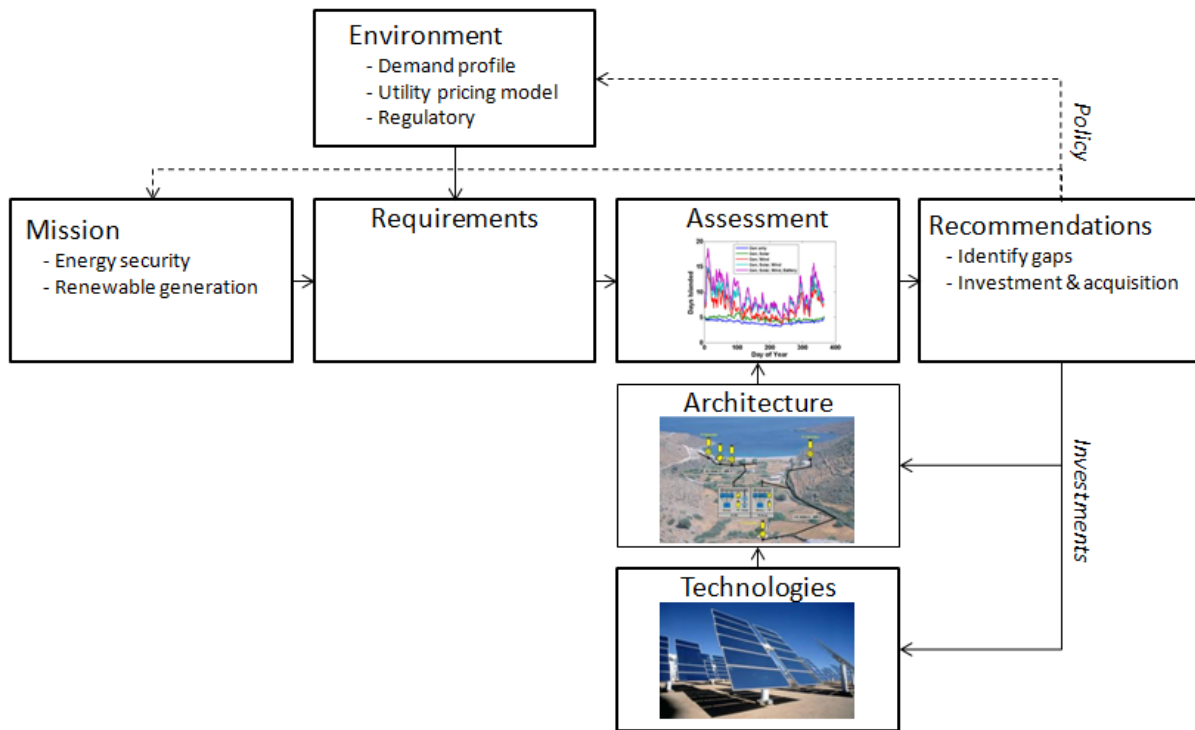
Environment
- Demand profile
- Utility pricing model
- Regulatory

Policy

Mission
- Energy security
- Renewable generation

Requirements

Assessment

Gen only
Gen, Solar
Gen, Wind
Gen, Solar, Wind
Gen, Solar, Wind, Battery

Days Islanded

Day of Year

0 100 200 300 400

Recommendations
- Identify gaps
- Investment & acquisition

Architecture

Investments

Technologies